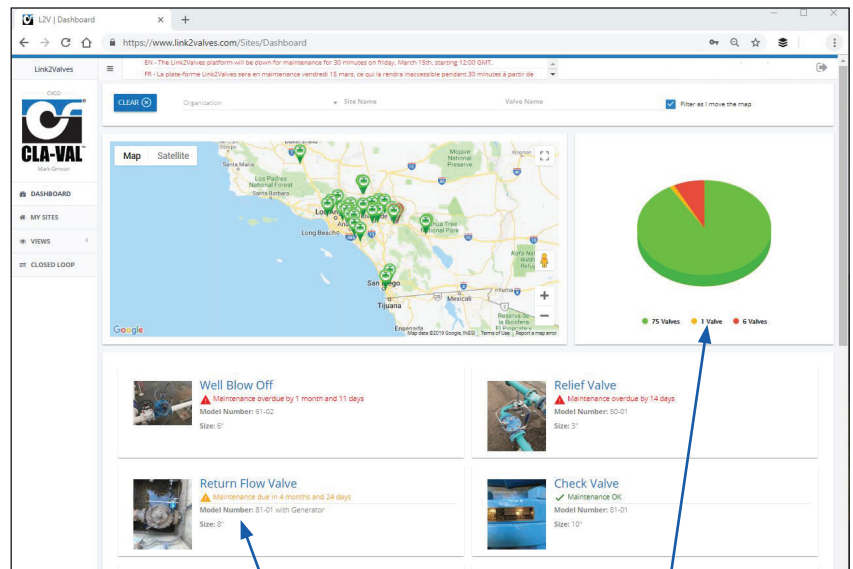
L2V | Dashboard × +

https://www.link2valves.com/Sites/Dashboard

Link2Valves

EN - The Link2Valves platform will be down for maintenance for 30 minutes on friday, March 15th, starting 12:00 GMT.
FR - La plate-forme Link2Valves sera en maintenance vendredi 15 mars, ce qui la rendra inaccessible pendant 30 minutes à partir de

CVCO
CLA-VAL
Mark Gimson

DASHBOARD
MY SITES
VIEWS
CLOSED LOOP

CLEAR
Organization
Site Name
Valve Name
Filter as I move the map

Map Satellite
Santa Maria
Los Padres National Forest
Santa Barbara
Mojave National Preserve
Kingman
Los Angeles
Long Beach
Joshua Tree National Park
San Diego
Tijuana
Mexicali
Ensenada
Google
Map data ©2019 Google, INEGI Terms of Use Report a map error

75 Valves 1 Valve 6 Valves

Well Blow Off
Maintenance overdue by 1 month and 11 days
Model Number: 61-02
Size: 6"

Relief Valve
Maintenance overdue by 14 days
Model Number: 50-01
Size: 3"

Return Flow Valve
Maintenance due in 4 months and 24 days
Model Number: 81-01 with Generator
Size: 8"

Check Valve
Maintenance OK
Model Number: 81-01
Size: 10"